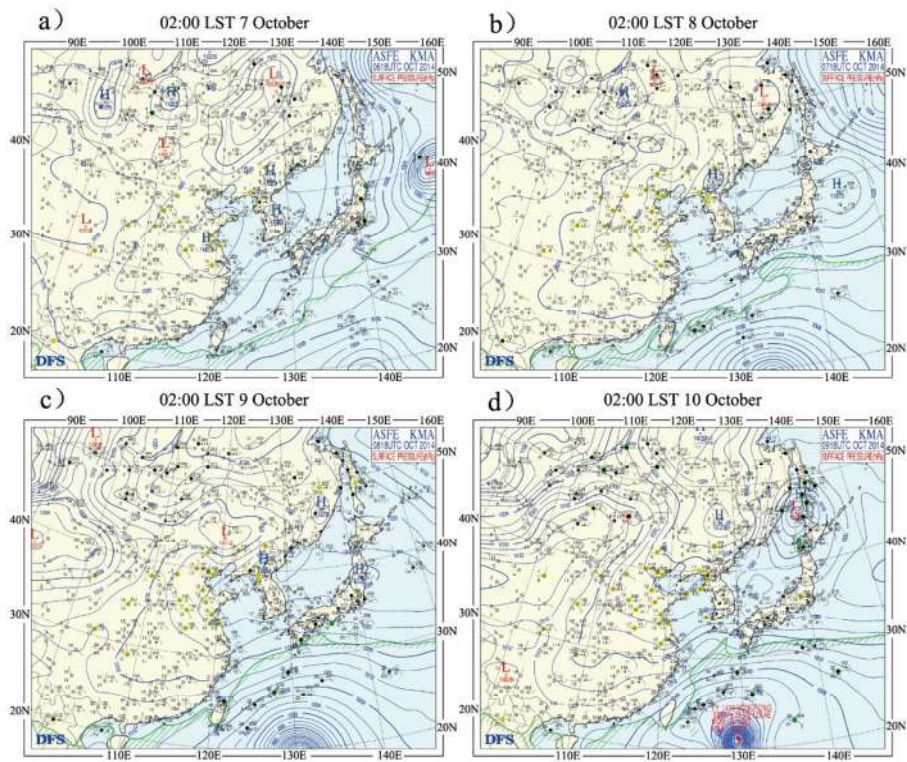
a)
02:00 LST 7 October
90E 100E 110E 120E 130E 140E 150E 160E
ASFE KMA
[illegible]UTC OCT 2014
SURFACE PRESSURE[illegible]
50N 40N 30N 20N
40N 30N 20N
H L H L H L H L
DFS
110E 120E 130E 140E

b)
02:00 LST 8 October
90E 100E 110E 120E 130E 140E 150E 160E
ASFE KMA
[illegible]UTC OCT 2014
SURFACE PRESSURE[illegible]
50N 40N 30N 20N
40N 30N 20N
H L L H H
DFS
110E 120E 130E 140E

c)
02:00 LST 9 October
90E 100E 110E 120E 130E 140E 150E 160E
ASFE KMA
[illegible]UTC OCT 2014
SURFACE PRESSURE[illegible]
50N 40N 30N 20N
40N 30N 20N
L L L H H H
DFS
110E 120E 130E 140E

d)
02:00 LST 10 October
90E 100E 110E 120E 130E 140E 150E 160E
ASFE KMA
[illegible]UTC OCT 2014
SURFACE PRESSURE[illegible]
50N 40N 30N 20N
40N 30N 20N
H L L
DFS
110E 120E 130E 140E